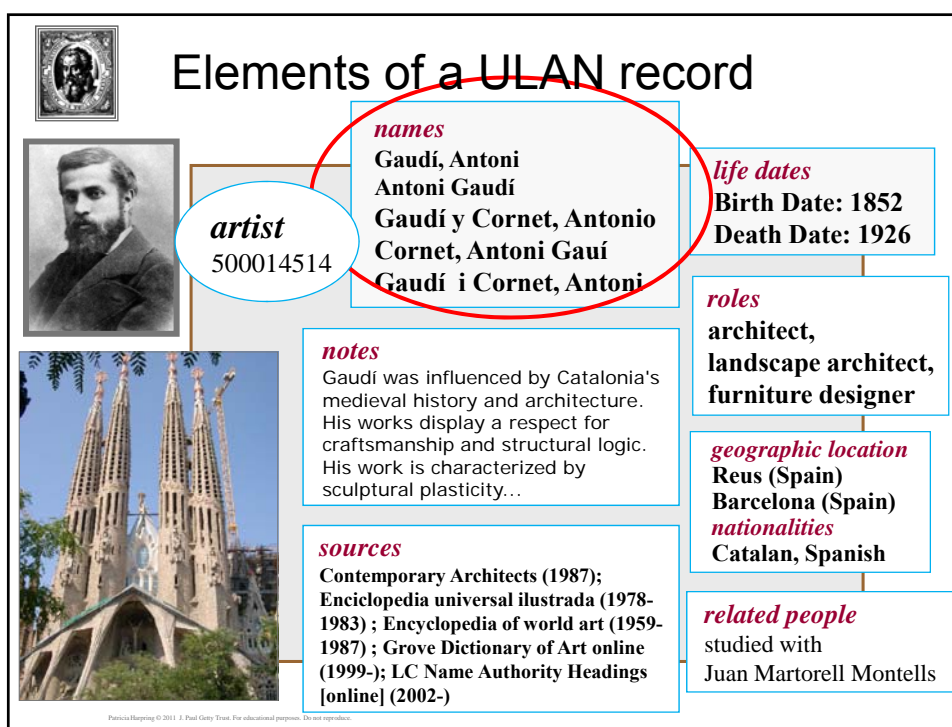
Elements of a ULAN record

artist
500014514

names
Gaudí, Antoni
Antoni Gaudí
Gaudí y Cornet, Antonio
Cornet, Antoni Gauí
Gaudí i Cornet, Antoni

life dates
Birth Date: 1852
Death Date: 1926

roles
architect,
landscape architect,
furniture designer

notes
Gaudí was influenced by Catalonia's medieval history and architecture. His works display a respect for craftsmanship and structural logic. His work is characterized by sculptural plasticity...

geographic location
Reus (Spain)
Barcelona (Spain)
nationalities
Catalan, Spanish

sources
Contemporary Architects (1987); Enciclopedia universal ilustrada (1978-1983) ; Encyclopedia of world art (1959-1987) ; Grove Dictionary of Art online (1999-); LC Name Authority Headings [online] (2002-)

related people
studied with
Juan Martorell Montells

Patricia Harpring © 2011 J. Paul Getty Trust. For educational purposes. Do not reproduce.